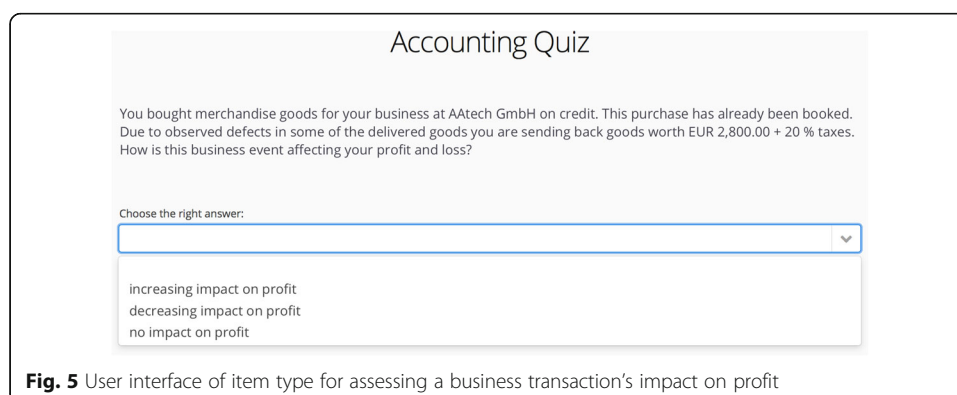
Accounting Quiz

You bought merchandise goods for your business at AAtech GmbH on credit. This purchase has already been booked. Due to observed defects in some of the delivered goods you are sending back goods worth EUR 2,800.00 + 20 % taxes. How is this business event affecting your profit and loss?

Choose the right answer:

increasing impact on profit
decreasing impact on profit
no impact on profit

**Fig. 5** User interface of item type for assessing a business transaction's impact on profit